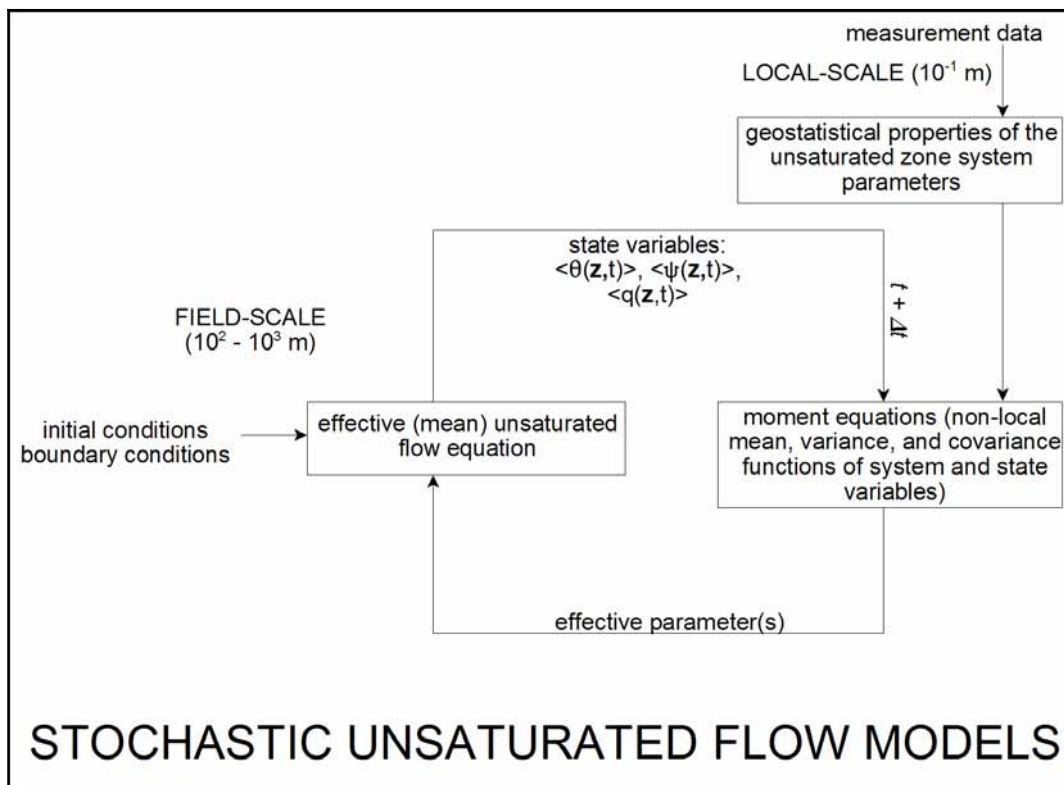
measurement data

LOCAL-SCALE ($10^{-1}$ m)

geostatistical properties of the unsaturated zone system parameters

state variables: $<\theta(\mathbf{z},t)>$, $<\psi(\mathbf{z},t)>$, $<q(\mathbf{z},t)>$

$t + \Delta t$

FIELD-SCALE ($10^2$ - $10^3$ m)

initial conditions boundary conditions

effective (mean) unsaturated flow equation

moment equations (non-local mean, variance, and covariance functions of system and state variables)

effective parameter(s)

STOCHASTIC UNSATURATED FLOW MODELS